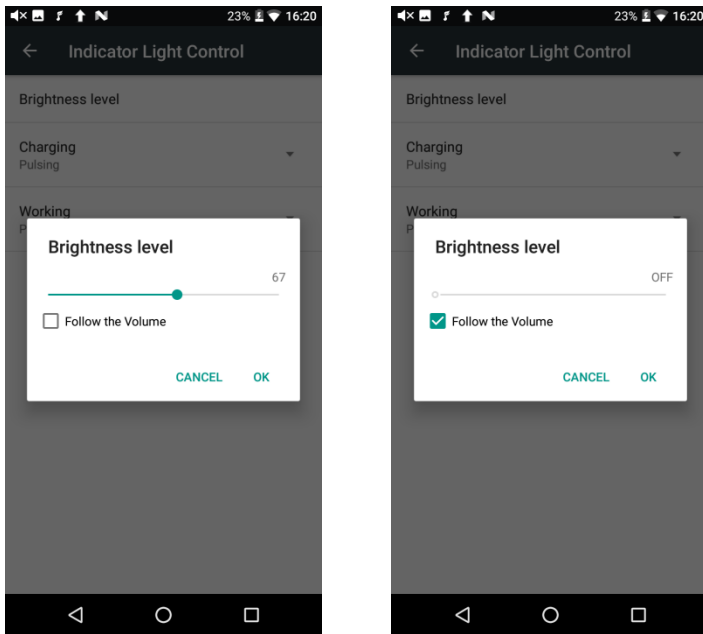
23% 16:20

Indicator Light Control

Brightness level

Charging
Pulsing

Working
P

Brightness level

67

Follow the Volume

CANCEL OK

23% 16:20

Indicator Light Control

Brightness level

Charging
Pulsing

Working
P

Brightness level

OFF

Follow the Volume

CANCEL OK